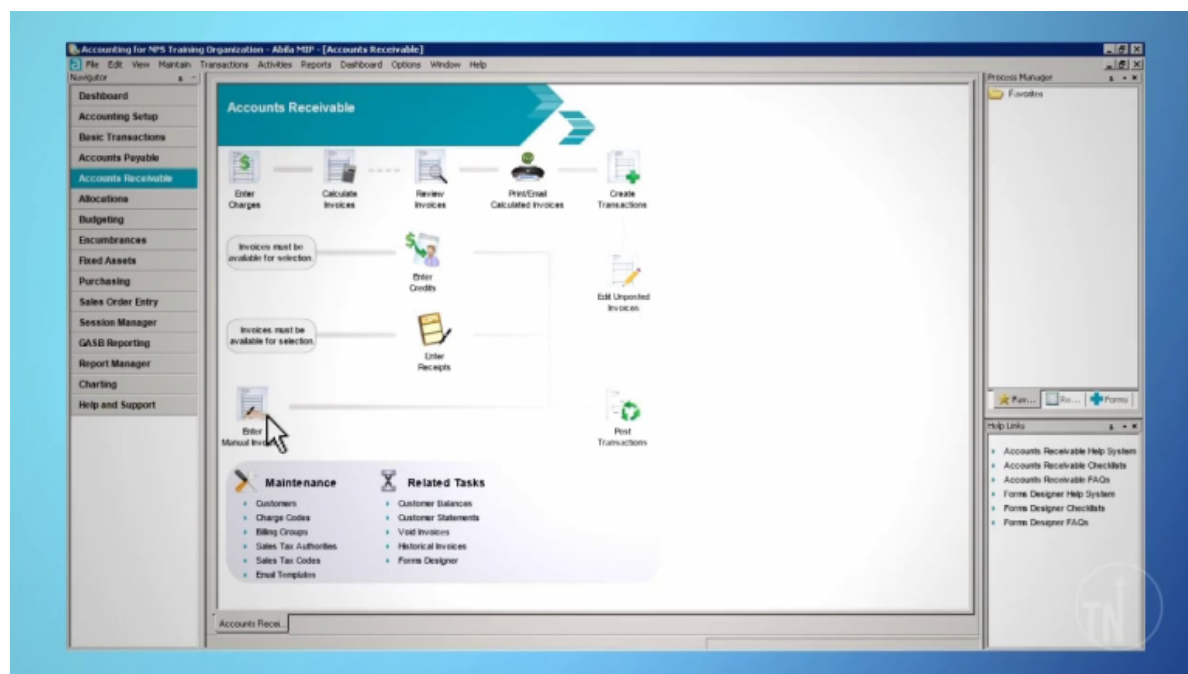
Accounting for NPS Training Organization - Abila MIP - [Accounts Receivable]

File Edit View Maintain Transactions Activities Reports Dashboard Options Window Help

Navigator

Dashboard
Accounting Setup
Basic Transactions
Accounts Payable
Accounts Receivable
Allocations
Budgeting
Encumbrances
Fixed Assets
Purchasing
Sales Order Entry
Session Manager
GASB Reporting
Report Manager
Charting
Help and Support

Accounts Receivable

Enter Charges
Calculate Invoices
Review Invoices
Print/Email Calculated Invoices
Create Transactions

Invoices must be available for selection.
Enter Credits
Edit Unposted Invoices

Invoices must be available for selection.
Enter Receipts

Enter Manual Inv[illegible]
Post Transactions

Maintenance
Customers
Charge Codes
Billing Groups
Sales Tax Authorities
Sales Tax Codes
Email Templates

Related Tasks
Customer Balances
Customer Statements
Void Invoices
Historical Invoices
Forms Designer

Accounts Recei...

Process Manager
Favorites

Fav... Re... Forms

Help Links
Accounts Receivable Help System
Accounts Receivable Checklists
Accounts Receivable FAQs
Forms Designer Help System
Forms Designer Checklists
Forms Designer FAQs

TN